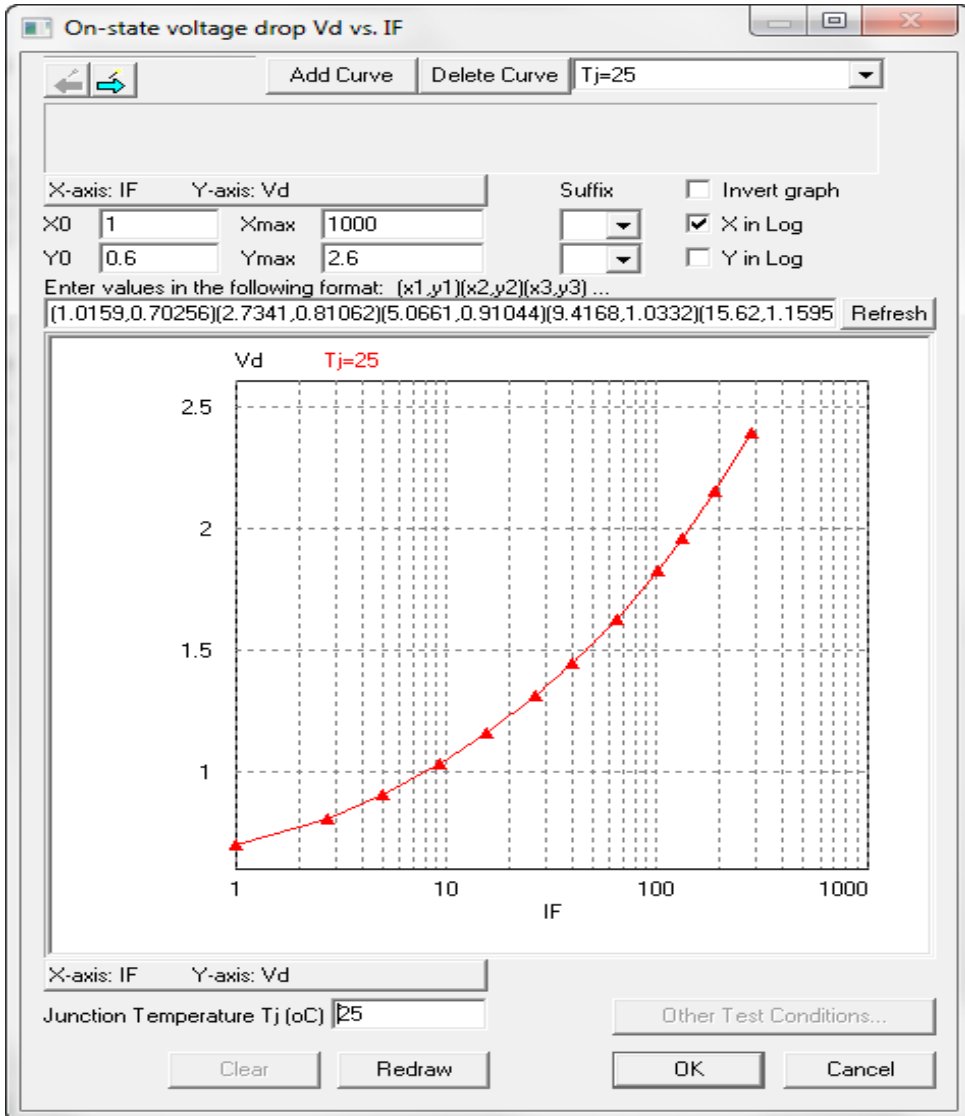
On-state voltage drop Vd vs. IF

Add Curve
Delete Curve
Tj=25

X-axis: IF Y-axis: Vd
Suffix
Invert graph
X0 1
Xmax 1000
X in Log
Y0 0.6
Ymax 2.6
Y in Log
Enter values in the following format: (x1,y1)(x2,y2)(x3,y3) ...
(1.0159,0.70256)(2.7341,0.81062)(5.0661,0.91044)(9.4168,1.0332)(15.62,1.1595
Refresh

Vd
Tj=25
2.5
2
1.5
1
1
10
100
1000
IF

X-axis: IF Y-axis: Vd
Junction Temperature Tj (oC) 25
Other Test Conditions...
Clear
Redraw
OK
Cancel